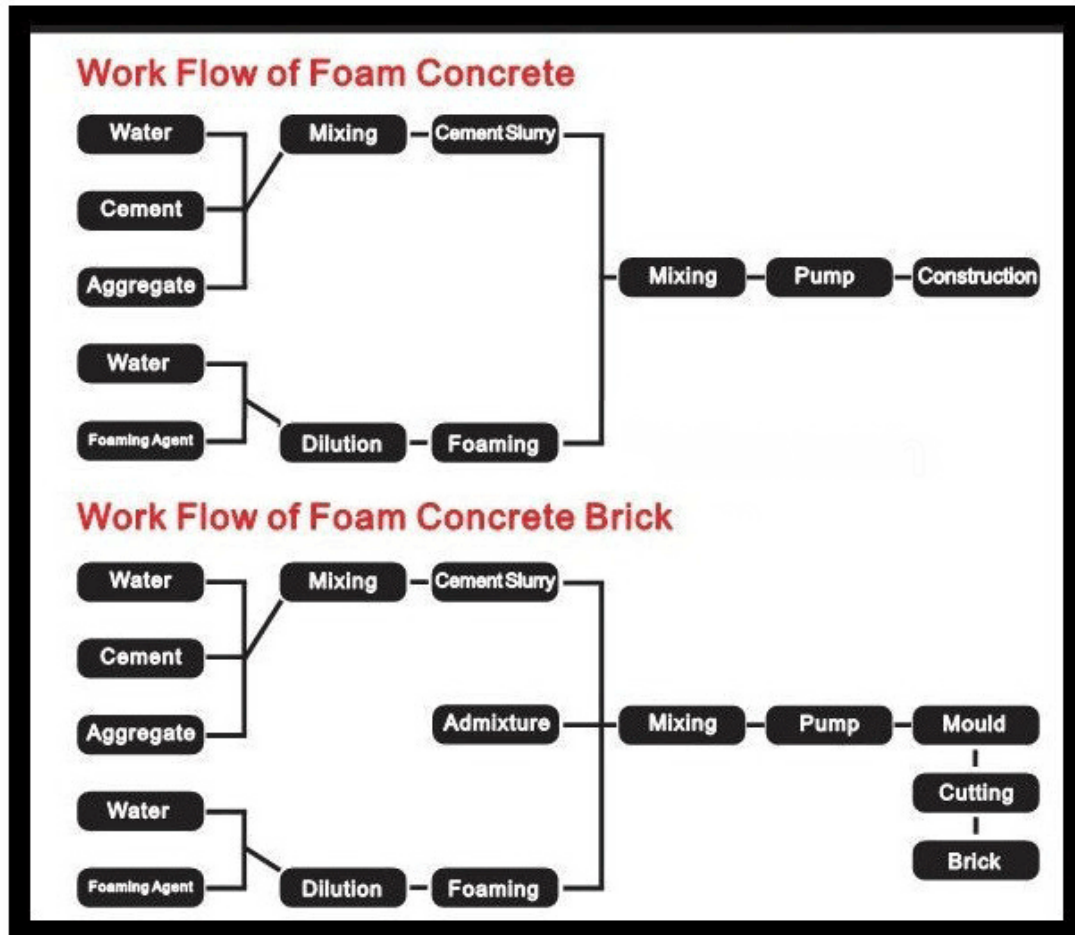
Work Flow of Foam Concrete

Water
Cement
Aggregate
Mixing
Cement Slurry
Water
Foaming Agent
Dilution
Foaming
Mixing
Pump
Construction

Work Flow of Foam Concrete Brick

Water
Cement
Aggregate
Mixing
Cement Slurry
Admixture
Water
Foaming Agent
Dilution
Foaming
Mixing
Pump
Mould
Cutting
Brick